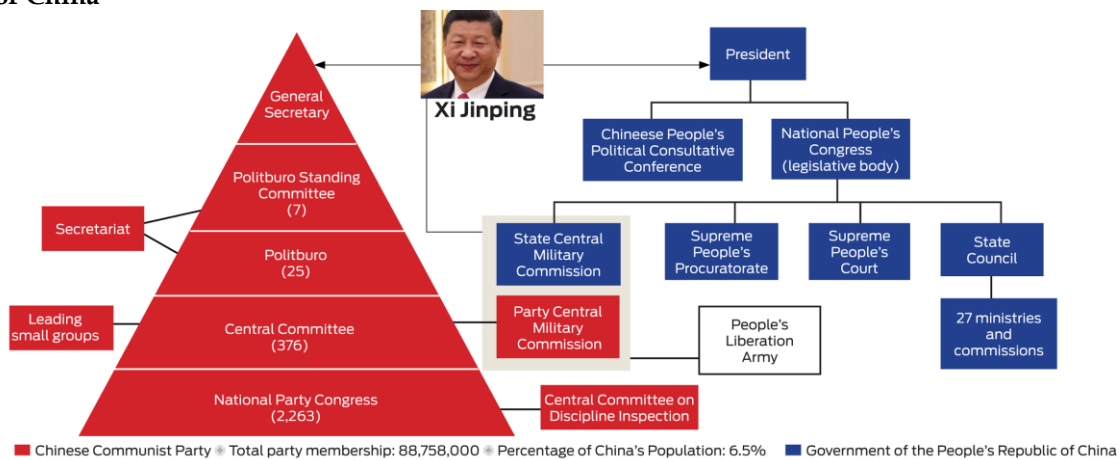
of China

Xi Jinping

General Secretary

Politburo Standing Committee (7)

Politburo (25)

Central Committee (376)

National Party Congress (2,263)

Secretariat

Leading small groups

President

Chineese People's Political Consultative Conference

National People's Congress (legislative body)

State Central Military Commission

Party Central Military Commission

Supreme People's Procuratorate

Supreme People's Court

State Council

27 ministries and commissions

People's Liberation Army

Central Committee on Discipline Inspection

Chinese Communist Party · Total party membership: 88,758,000 · Percentage of China's Population: 6.5%

Government of the People's Republic of China